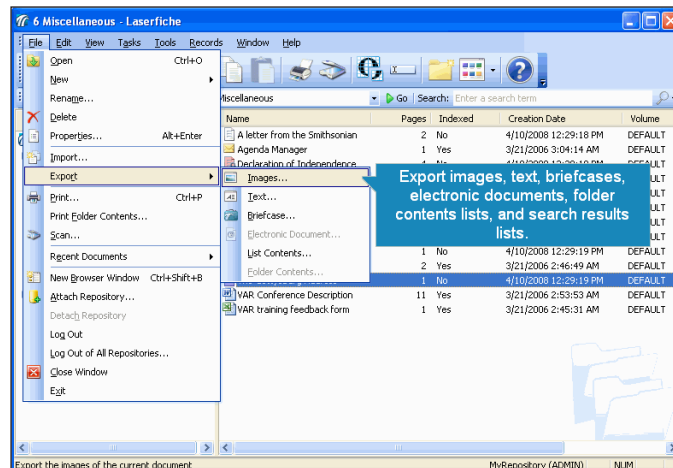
6 Miscellaneous - Laserfiche

File Edit View Tasks Tools Records Window Help

Open Ctrl+O
New
Rename...
Delete
Properties... Alt+Enter
Import...
Export
Print... Ctrl+P
Print Folder Contents...
Scan...
Recent Documents
New Browser Window Ctrl+Shift+B
Attach Repository...
Detach Repository
Log Out
Log Out of All Repositories...
Close Window
Exit

Images...
Text...
Briefcase...
Electronic Document...
List Contents...
Folder Contents...

Miscellaneous
Go
Search: Enter a search term

| Name | Pages | Indexed | Creation Date | Volume |
|---|---|---|---|---|
| A letter from the Smithsonian | 2 | No | 4/10/2008 12:29:18 PM | DEFAULT |
| Agenda Manager | 1 | Yes | 3/21/2006 3:04:14 AM | DEFAULT |
| Declaration of Independence | 1 | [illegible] | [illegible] | DEFAULT |
| | | | | DEFAULT |
| | | | | DEFAULT |
| | | | | DEFAULT |
| | | | | DEFAULT |
| | | | | DEFAULT |
| | 1 | No | 4/10/2008 12:29:19 PM | DEFAULT |
| | 2 | Yes | 3/21/2006 2:46:49 AM | DEFAULT |
| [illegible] | 1 | No | 4/10/2008 12:29:19 PM | DEFAULT |
| VAR Conference Description | 11 | Yes | 3/21/2006 2:53:53 AM | DEFAULT |
| VAR training feedback form | 1 | Yes | 3/21/2006 2:45:31 AM | DEFAULT |

Export images, text, briefcases, electronic documents, folder contents lists, and search results lists.

Export the images of the current document
MyRepository (ADMIN)
NUM